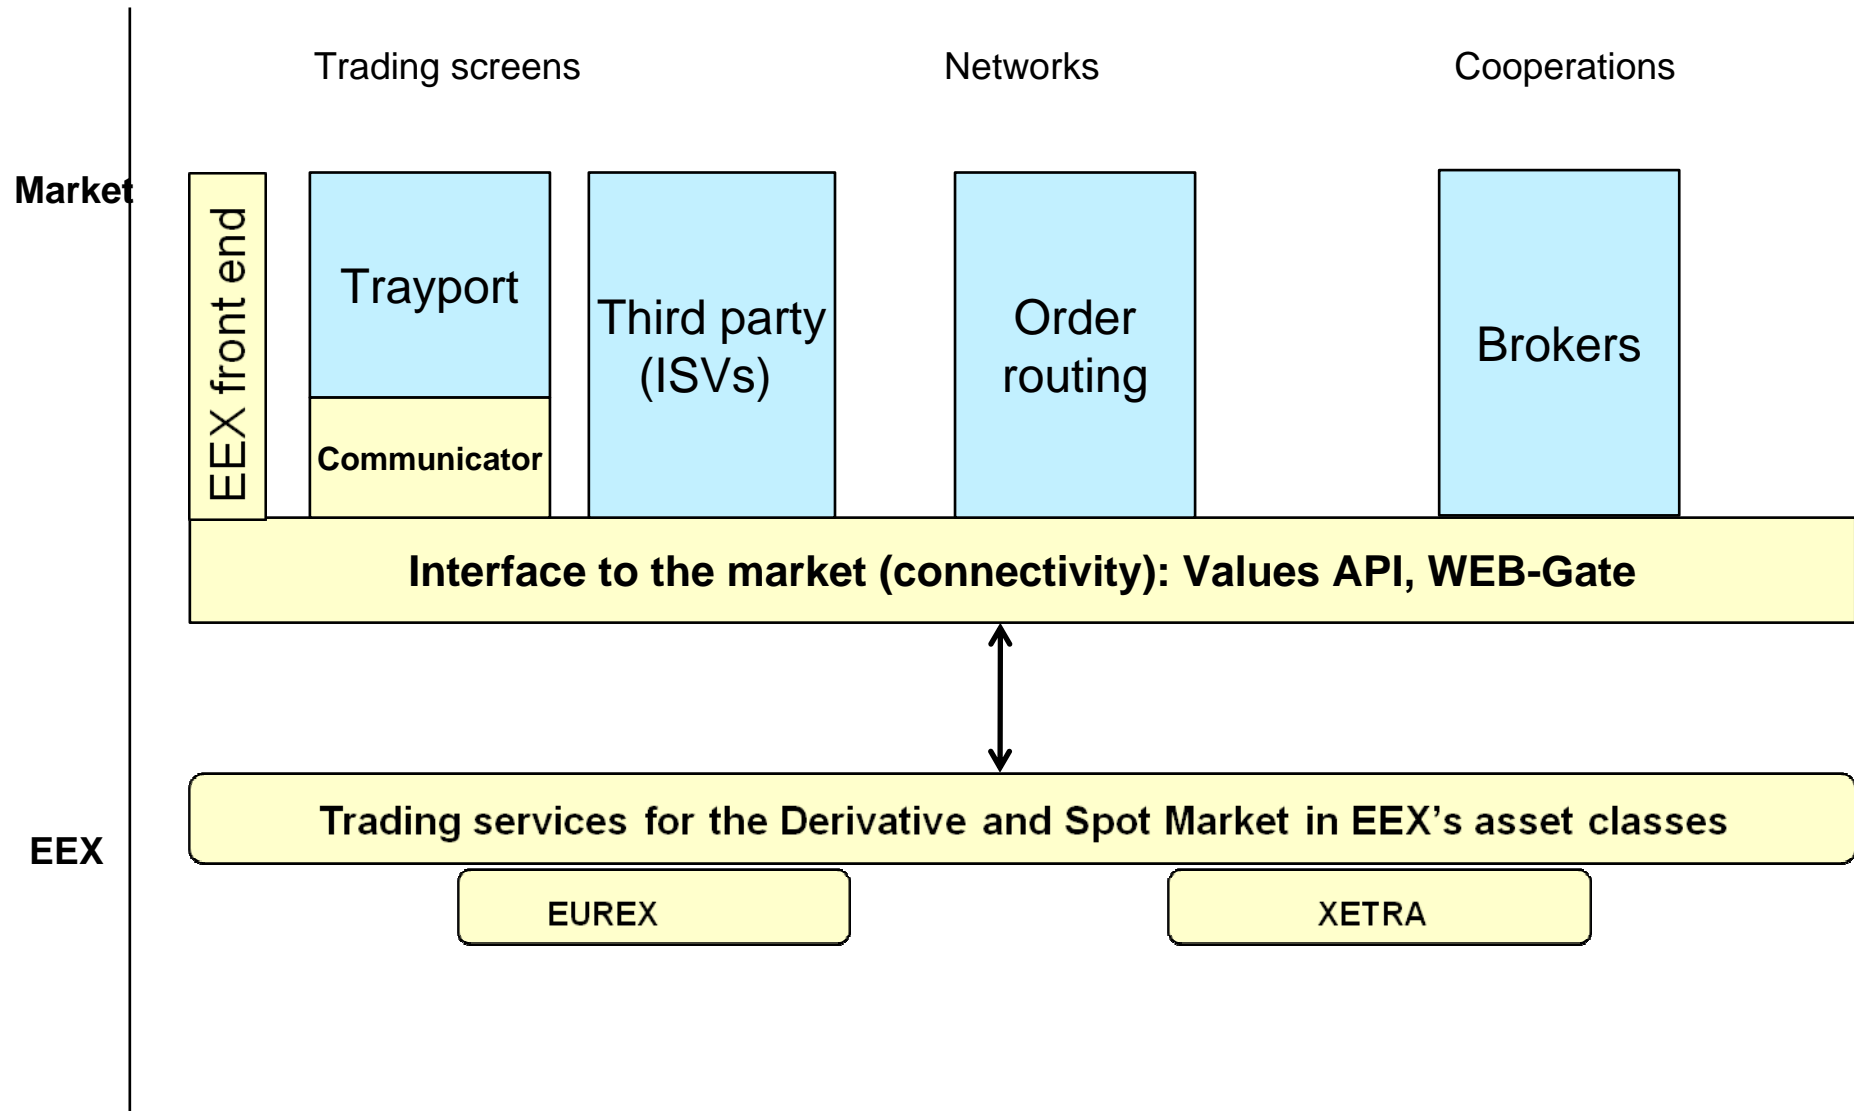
Trading screens

Networks

Cooperations

Market

EEX front end

Trayport

Communicator

Third party (ISVs)

Order routing

Brokers

Interface to the market (connectivity): Values API, WEB-Gate

EEX

Trading services for the Derivative and Spot Market in EEX's asset classes

EUREX

XETRA